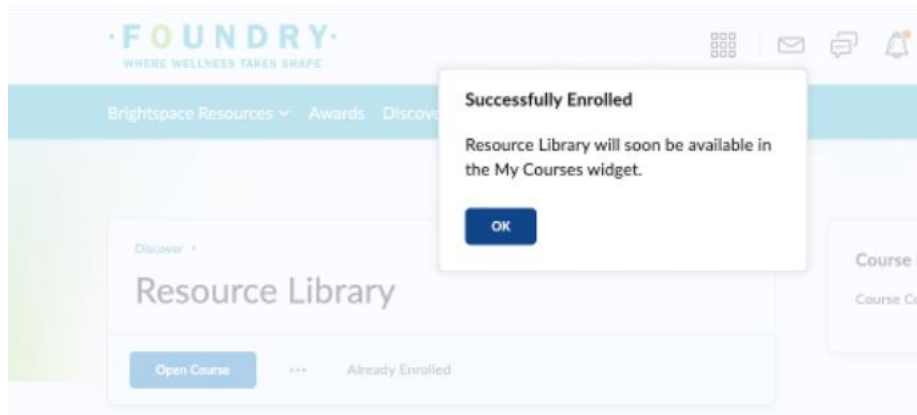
·FOUNDRY·
WHERE WELLNESS TAKES SHAPE

Brightspace Resources ⌄ Awards Discove

Successfully Enrolled

Resource Library will soon be available in the My Courses widget.

OK

Discover ›

Resource Library

Open Course ··· Already Enrolled

Course

Course Co